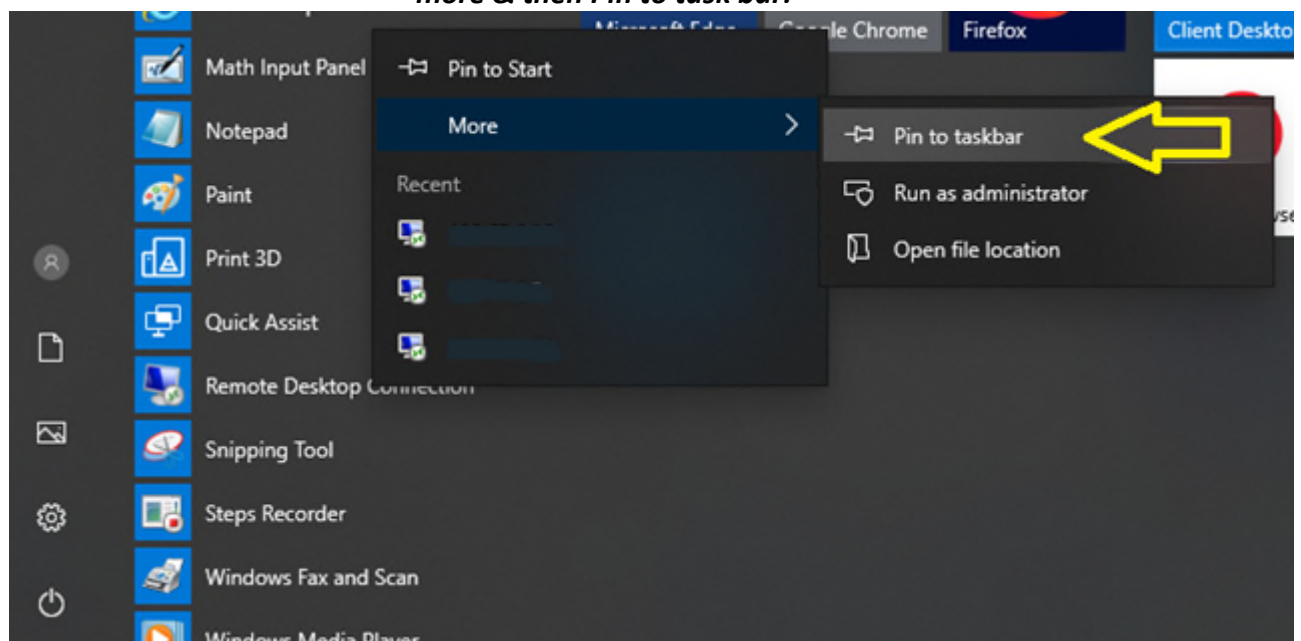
more & then Pin to task bar.

Microsoft Edge | Google Chrome | Firefox | Client Deskto

Math Input Panel
Notepad
Paint
Print 3D
Quick Assist
Remote Desktop Connection
Snipping Tool
Steps Recorder
Windows Fax and Scan
Windows Media Player

Pin to Start
More
Recent

Pin to taskbar
Run as administrator
Open file location